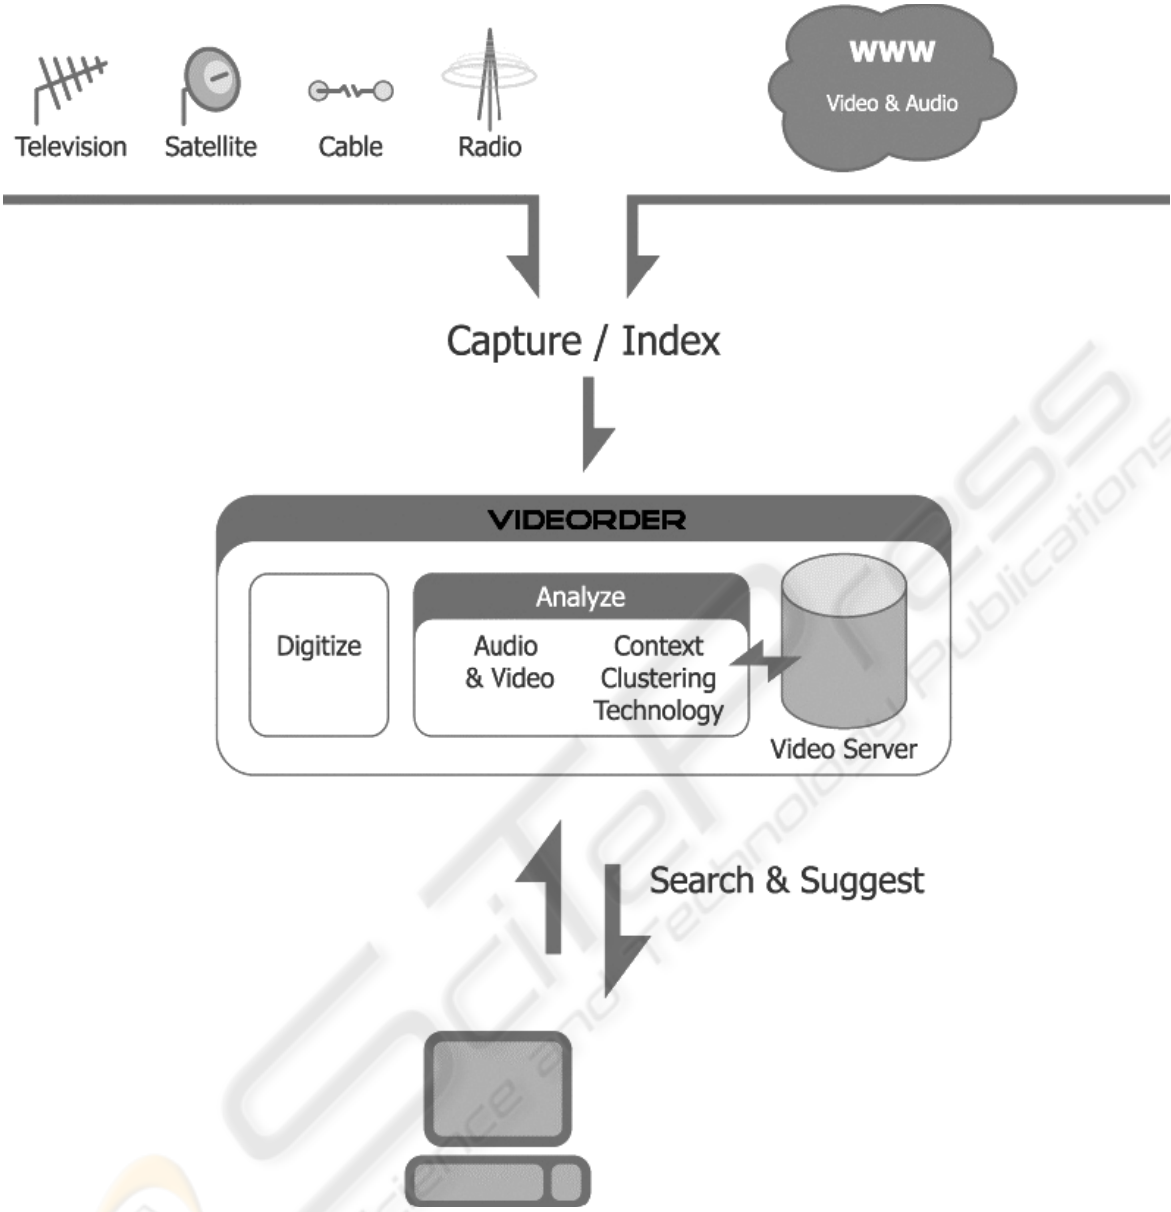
Television Satellite Cable Radio

WWW
Video & Audio

Capture / Index

VIDEORDER

Digitize

Analyze
Audio & Video
Context Clustering Technology

Video Server

Search & Suggest

SciTePress Science and Technology Publications